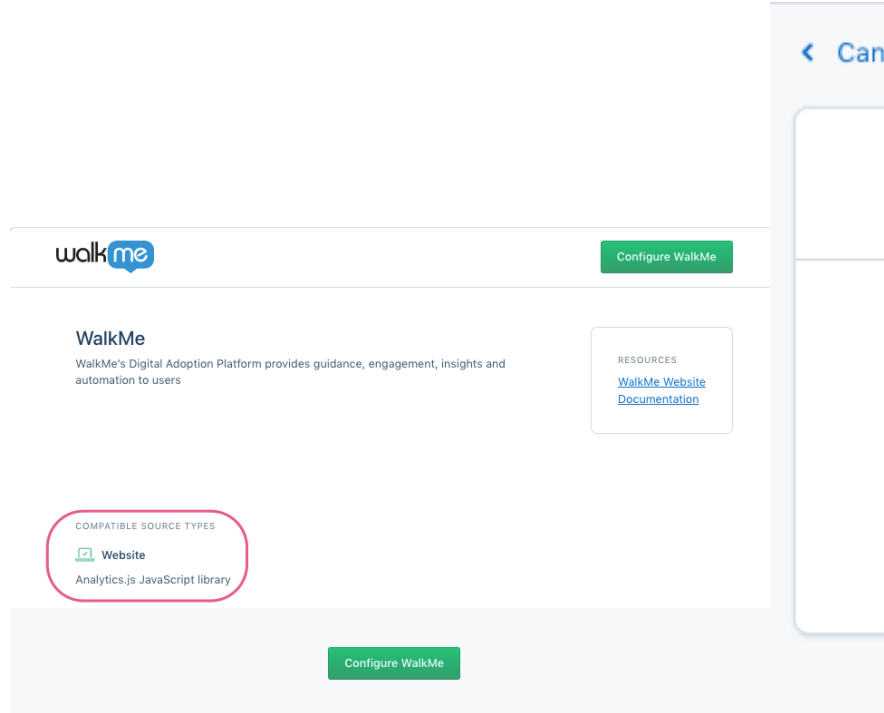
< Can

walkme

Configure WalkMe

WalkMe

WalkMe's Digital Adoption Platform provides guidance, engagement, insights and automation to users

RESOURCES
WalkMe Website
Documentation

COMPATIBLE SOURCE TYPES

Website

Analytics.js JavaScript library

Configure WalkMe